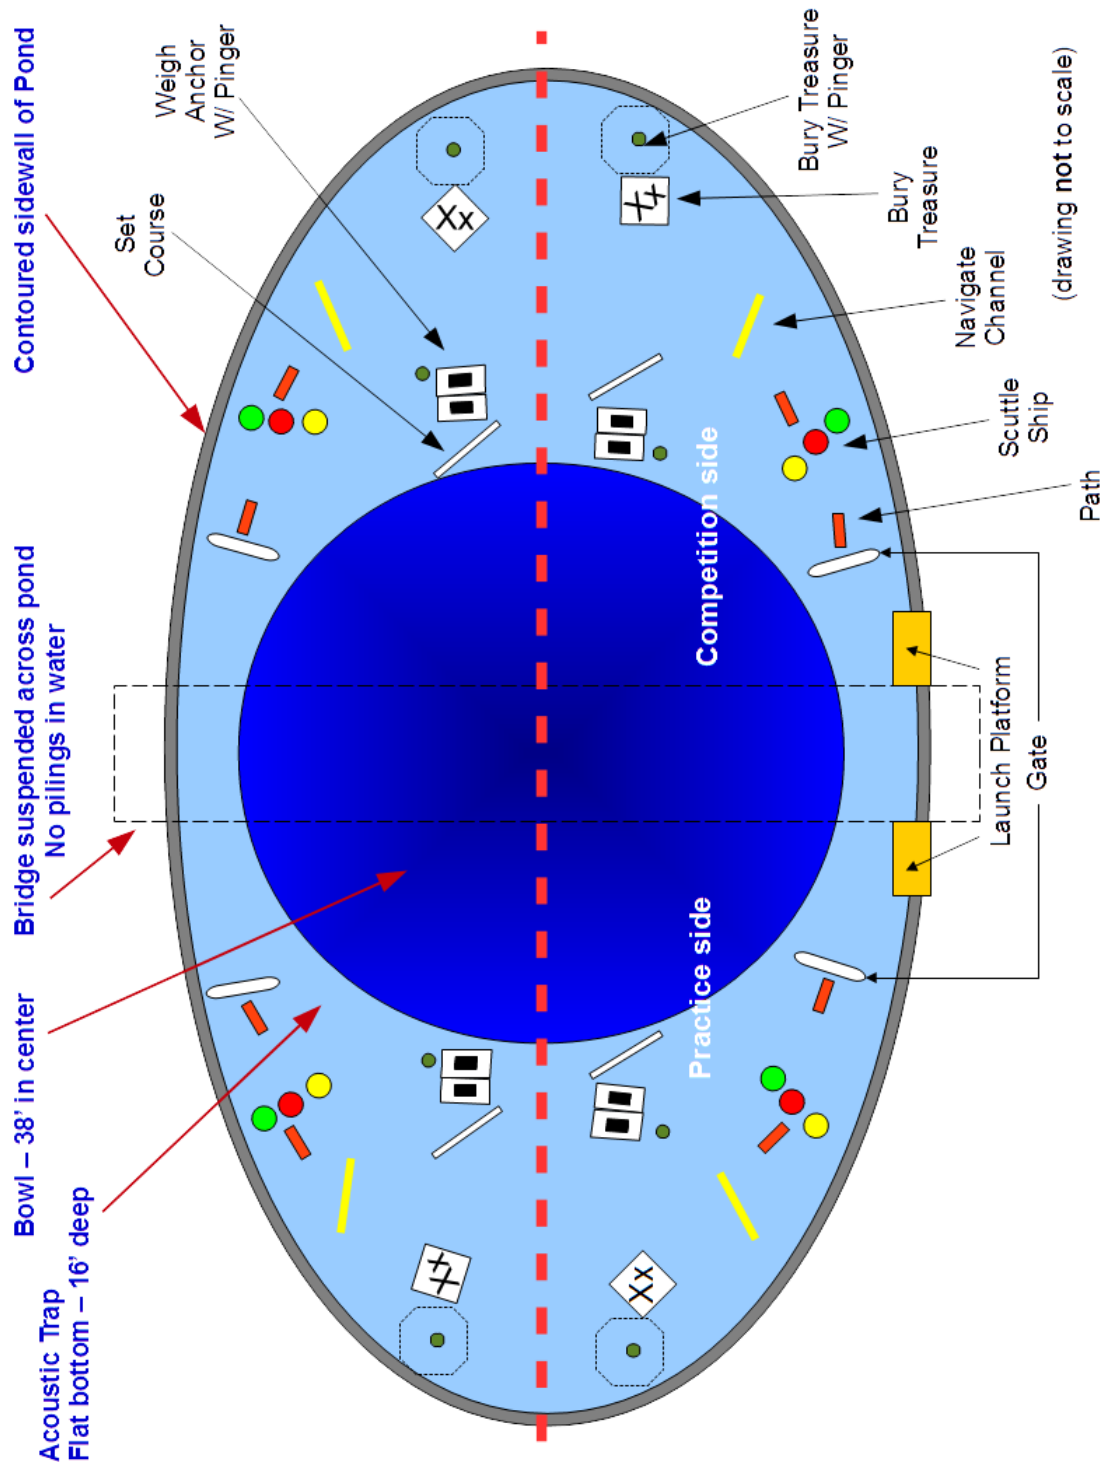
Contoured sidewall of Pond

Set Course

Weigh Anchor W/ Pinger

Bury Treasure W/ Pinger

Bury Treasure

(drawing not to scale)

Navigate Channel

Scuttle Ship

Path

Competition side

Launch Platform

Gate

Practice side

Bridge suspended across pond No pilings in water

Bowl – 38' in center

Acoustic Trap Flat bottom – 16' deep

Xx

Xx

Xx

Xx